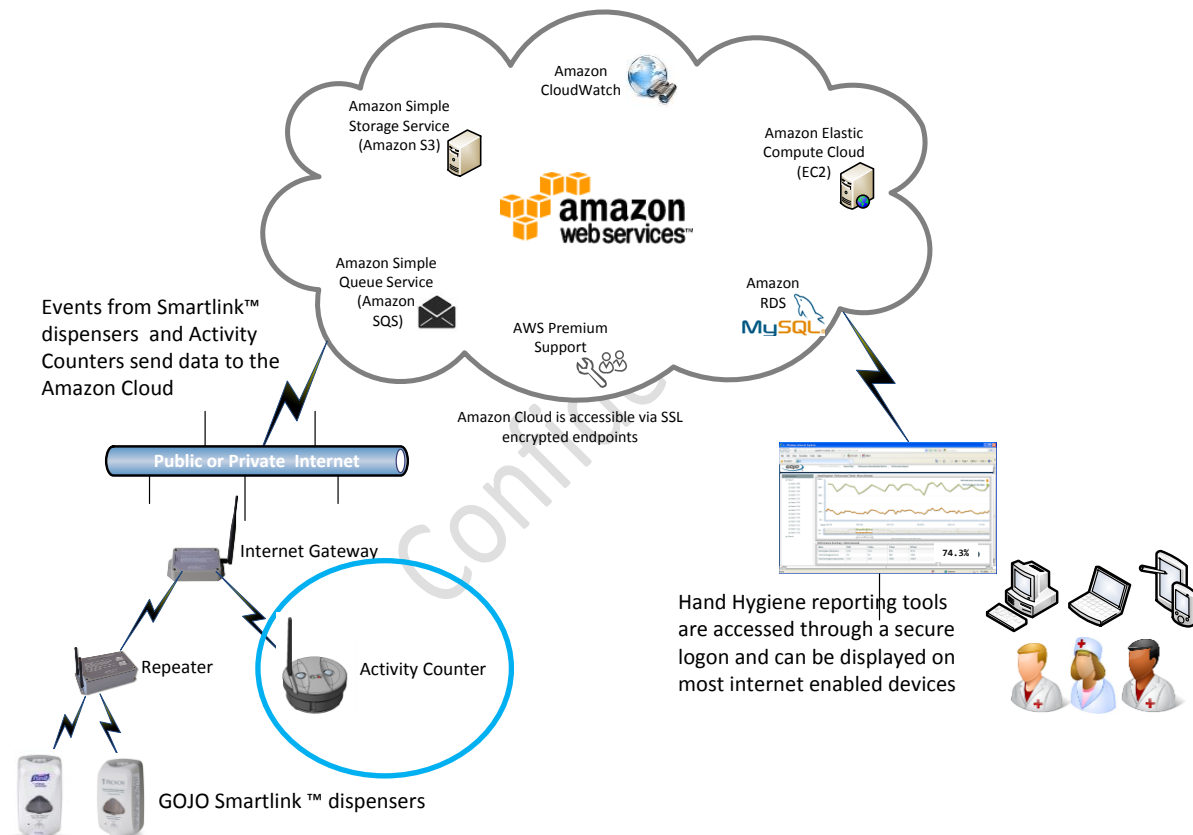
Amazon CloudWatch

Amazon Simple Storage Service (Amazon S3)

Amazon Elastic Compute Cloud (EC2)

amazon webservices™

Amazon Simple Queue Service (Amazon SQS)

Amazon RDS

MySQL

AWS Premium Support

Events from Smartlink™ dispensers and Activity Counters send data to the Amazon Cloud

Amazon Cloud is accessible via SSL encrypted endpoints

Public or Private Internet

Confide

Internet Gateway

74.3%

Hand Hygiene reporting tools are accessed through a secure logon and can be displayed on most internet enabled devices

Repeater

Activity Counter

PURELL

PROVON

GOJO Smartlink ™ dispensers